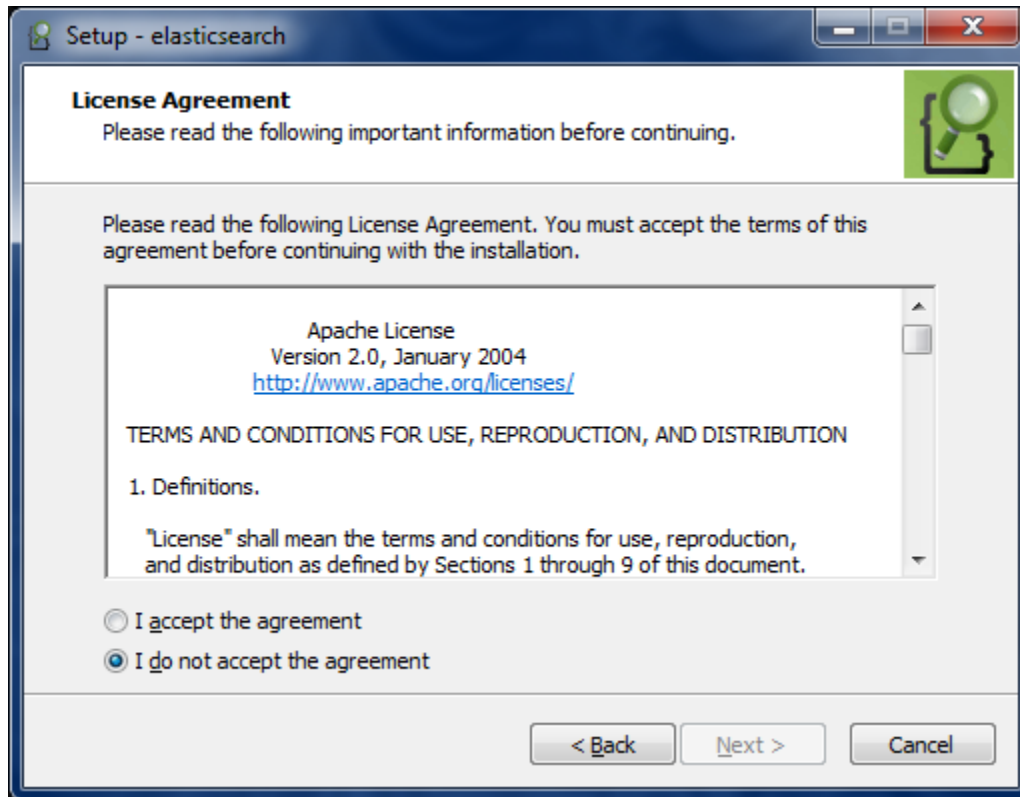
Setup - elasticsearch

License Agreement
Please read the following important information before continuing.

Please read the following License Agreement. You must accept the terms of this agreement before continuing with the installation.

Apache License
Version 2.0, January 2004
http://www.apache.org/licenses/

TERMS AND CONDITIONS FOR USE, REPRODUCTION, AND DISTRIBUTION

1. Definitions.

"License" shall mean the terms and conditions for use, reproduction, and distribution as defined by Sections 1 through 9 of this document.

I accept the agreement

I do not accept the agreement

< Back
Next >
Cancel